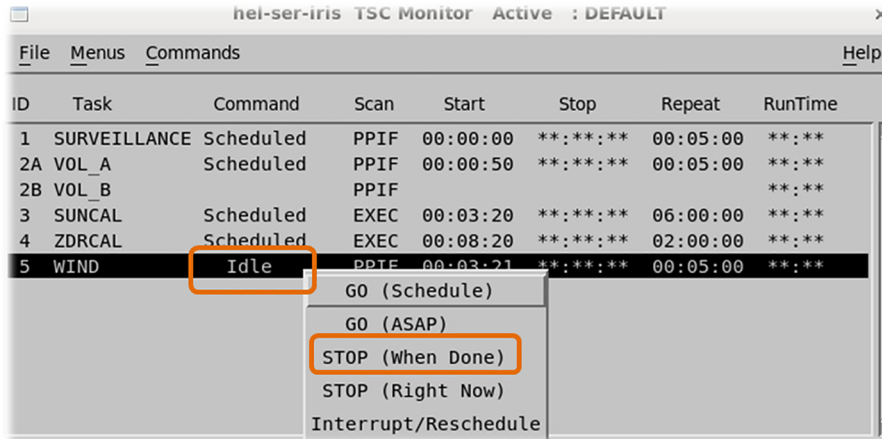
hel-ser-iris TSC Monitor Active : DEFAULT

File Menus Commands Help

| ID | Task | Command | Scan | Start | Stop | Repeat | RunTime |
|---|---|---|---|---|---|---|---|
| 1 | SURVEILLANCE | Scheduled | PPIF | 00:00:00 | \*\*:\*\*:\*\* | 00:05:00 | \*\*:\*\* |
| 2A | VOL_A | Scheduled | PPIF | 00:00:50 | \*\*:\*\*:\*\* | 00:05:00 | \*\*:\*\* |
| 2B | VOL_B | | PPIF | | | | \*\*:\*\* |
| 3 | SUNCAL | Scheduled | EXEC | 00:03:20 | \*\*:\*\*:\*\* | 06:00:00 | \*\*:\*\* |
| 4 | ZDRCAL | Scheduled | EXEC | 00:08:20 | \*\*:\*\*:\*\* | 02:00:00 | \*\*:\*\* |
| 5 | WIND | Idle | PPIF | 00:03:21 | \*\*:\*\*:\*\* | 00:05:00 | \*\*:\*\* |

GO (Schedule)
GO (ASAP)
STOP (When Done)
STOP (Right Now)
Interrupt/Reschedule